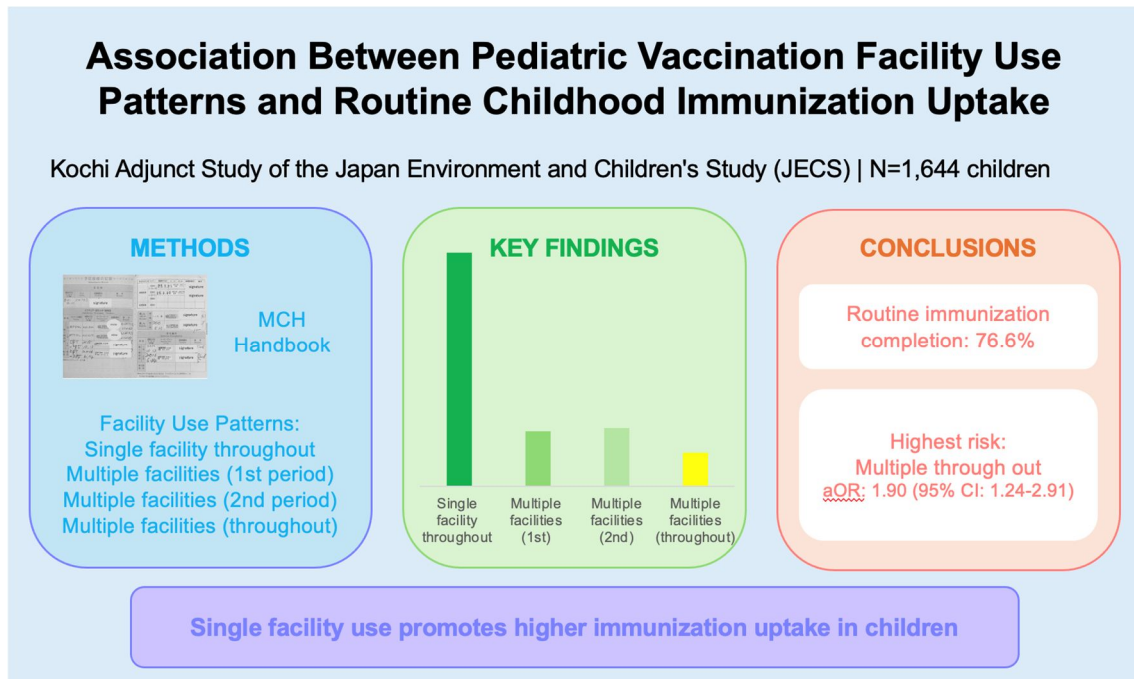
Association Between Pediatric Vaccination Facility Use Patterns and Routine Childhood Immunization Uptake

Kochi Adjunct Study of the Japan Environment and Children's Study (JECS) | N=1,644 children

METHODS

signature
signature
signature
signature
signature
signature

MCH Handbook

Facility Use Patterns:
Single facility throughout
Multiple facilities (1st period)
Multiple facilities (2nd period)
Multiple facilities (throughout)

KEY FINDINGS

Single facility throughout
Multiple facilities (1st)
Multiple facilities (2nd)
Multiple facilities (throughout)

CONCLUSIONS

Routine immunization completion: 76.6%

Highest risk:
Multiple through out
aOR: 1.90 (95% CI: 1.24-2.91)

Single facility use promotes higher immunization uptake in children